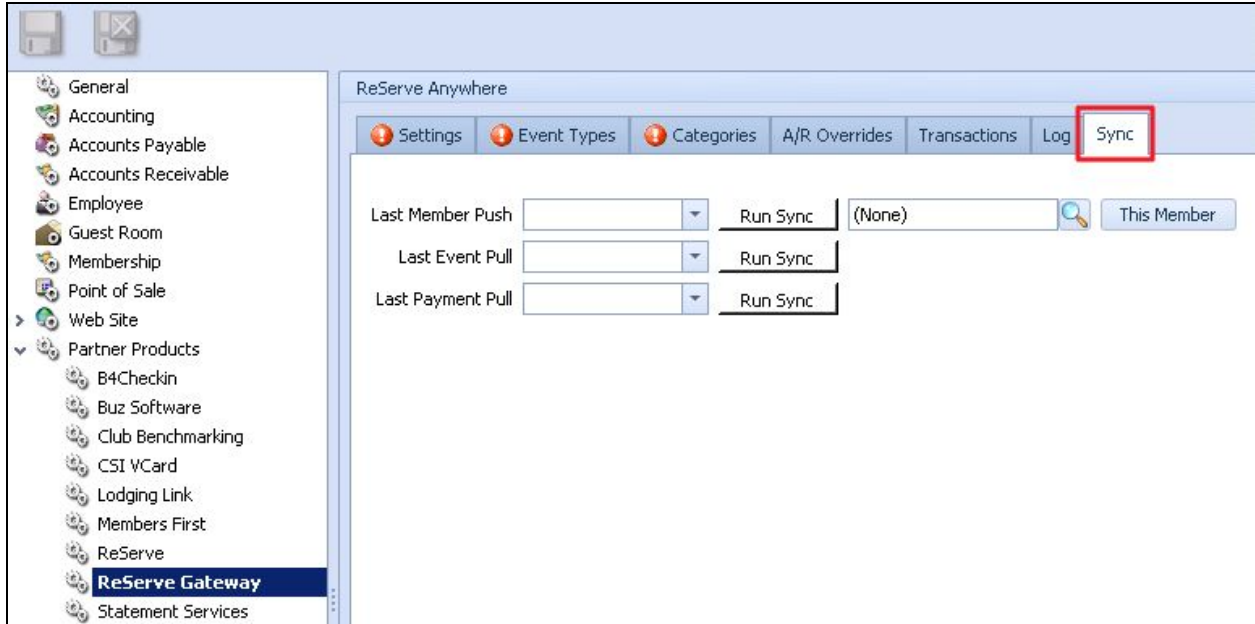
General
Accounting
Accounts Payable
Accounts Receivable
Employee
Guest Room
Membership
Point of Sale
Web Site
Partner Products
B4Checkin
Buz Software
Club Benchmarking
CSI VCard
Lodging Link
Members First
ReServe
ReServe Gateway
Statement Services

ReServe Anywhere

Settings | Event Types | Categories | A/R Overrides | Transactions | Log | Sync

Last Member Push | Run Sync | (None) | This Member
Last Event Pull | Run Sync
Last Payment Pull | Run Sync